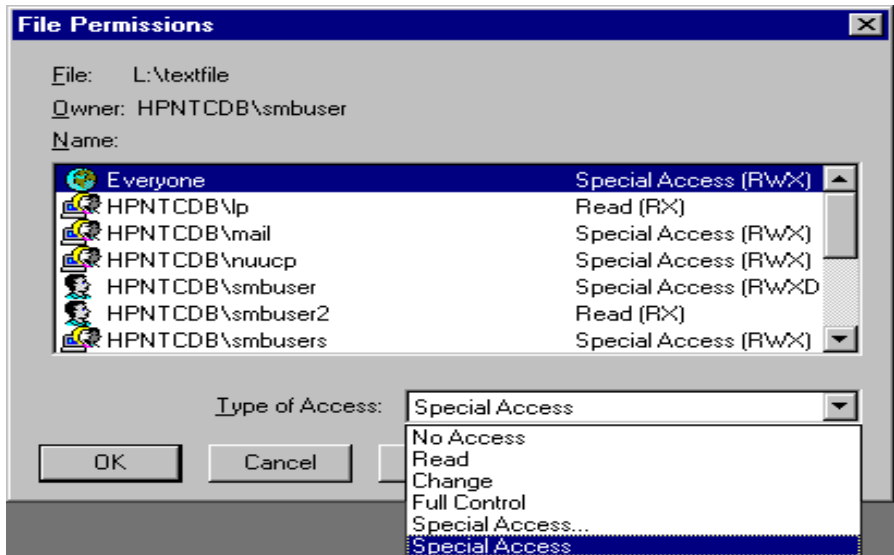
File Permissions

File: L:\textfile

Owner: HPNTCDB\smbuser

Name:

| | |
|---|---|
| Everyone | Special Access (RWX) |
| HPNTCDB\lp | Read (RX) |
| HPNTCDB\mail | Special Access (RWX) |
| HPNTCDB\nuucp | Special Access (RWX) |
| HPNTCDB\smbuser | Special Access (RWXD |
| HPNTCDB\smbuser2 | Read (RX) |
| HPNTCDB\smbusers | Special Access (RWX) |

Type of Access: Special Access

No Access
Read
Change
Full Control
Special Access...
Special Access

OK

Cancel